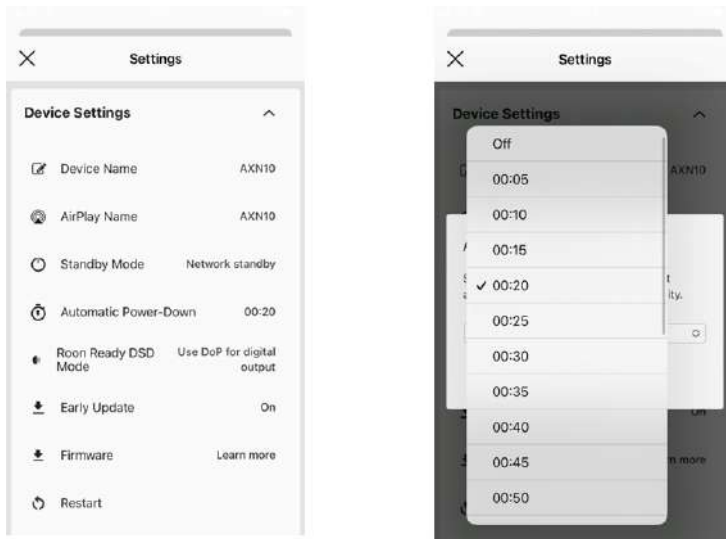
Settings

Device Settings

Device Name AXN10

AirPlay Name AXN10

Standby Mode Network standby

Automatic Power-Down 00:20

Roon Ready DSD Mode Use DoP for digital output

Early Update On

Firmware Learn more

Restart

Settings

Device Settings

AXN10

Off
00:05
00:10
00:15
✓ 00:20
00:25
00:30
00:35
00:40
00:45
00:50

On

n more